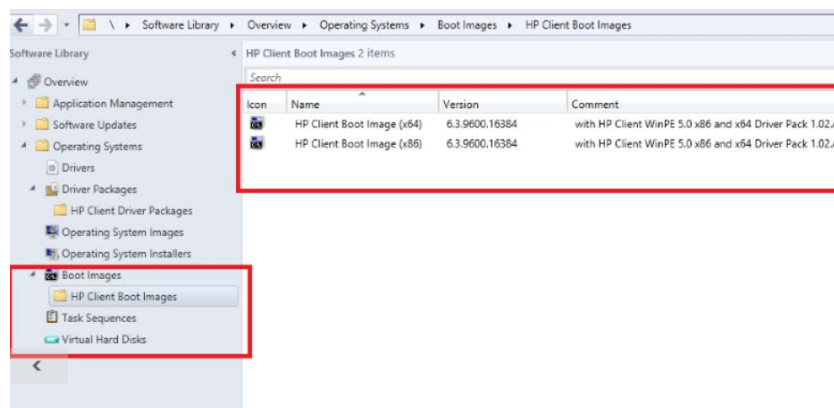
\ ▸ Software Library ▸ Overview ▸ Operating Systems ▸ Boot Images ▸ HP Client Boot Images

Software Library

Overview
Application Management
Software Updates
Operating Systems
Drivers
Driver Packages
HP Client Driver Packages
Operating System Images
Operating System Installers
Boot Images
HP Client Boot Images
Task Sequences
Virtual Hard Disks

HP Client Boot Images 2 items

Search

| Icon | Name | Version | Comment |
|---|---|---|---|
| | HP Client Boot Image (x64) | 6.3.9600.16384 | with HP Client WinPE 5.0 x86 and x64 Driver Pack 1.02.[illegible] |
| | HP Client Boot Image (x86) | 6.3.9600.16384 | with HP Client WinPE 5.0 x86 and x64 Driver Pack 1.02.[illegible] |